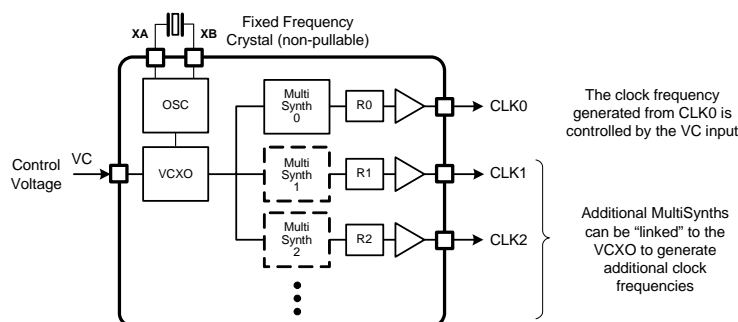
XA XB

Fixed Frequency Crystal (non-pullable)

OSC

VCXO

Multi Synth 0

R0

CLK0

The clock frequency generated from CLK0 is controlled by the VC input

Control Voltage

VC

Multi Synth 1

R1

CLK1

Multi Synth 2

R2

CLK2

Additional MultiSynths can be "linked" to the VCXO to generate additional clock frequencies